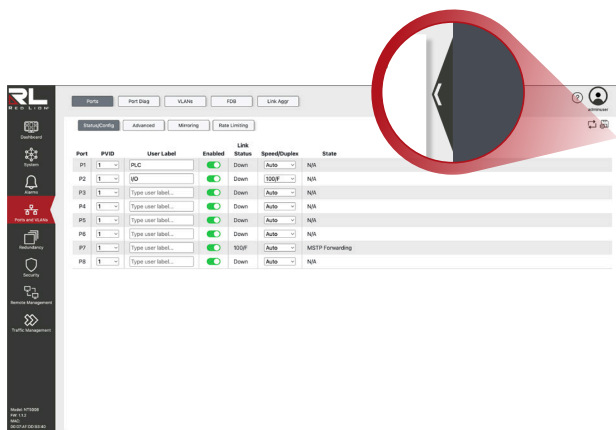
RL
RED LION

Dashboard
System
Alarms
Ports and VLANs
Redundancy
Security
Remote Management
Traffic Management

Model: NT5000
FW: 1.1.2
MAC: 00:07:AF:00:00:40

Ports | Port Diag | VLANs | FDB | Link Aggr

Status/Config | Advanced | Mirroring | Rate Limiting

?
adminuser

| Port | PVID | User Label | Enabled | Link Status | Speed/Duplex | State |
|---|---|---|---|---|---|---|
| P1 | 1 | PLC | | Down | Auto | N/A |
| P2 | 1 | I/O | | Down | 100/F | N/A |
| P3 | 1 | Type user label... | | Down | Auto | N/A |
| P4 | 1 | Type user label... | | Down | Auto | N/A |
| P5 | 1 | Type user label... | | Down | Auto | N/A |
| P6 | 1 | Type user label... | | Down | Auto | N/A |
| P7 | 1 | Type user label... | | 100/F | Auto | MSTP Forwarding |
| P8 | 1 | Type user label... | | Down | Auto | N/A |